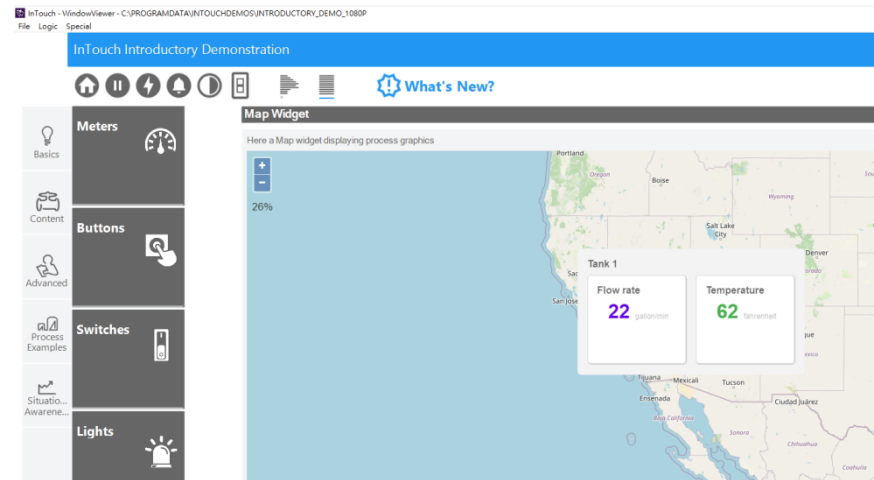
InTouch - WindowViewer - C:\PROGRAMDATA\INTOUCHDEMOS\INTRODUCTORY_DEMO_1080P
File Logic Special

InTouch Introductory Demonstration

What's New?

Basics
Content
Advanced
Process Examples
Situation Awarene...

Meters
Buttons
Switches
Lights

Map Widget

Here a Map widget displaying process graphics

+
-
26%

Portland
Oregon
Boise
Wyoming
Salt Lake City
Denver
San Jose
Tijuana
Mexicali
Tucson
Ensenada
Baja California
Ciudad Juárez
Sonora
Chihuahua
Coahuila

Tank 1
Flow rate
22 gallon/min
Temperature
62 fahrenheit